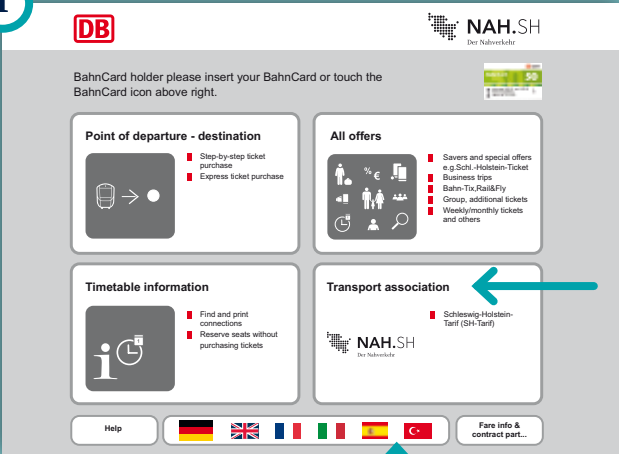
DB

NAH.SH
Der Nahverkehr

BahnCard holder please insert your BahnCard or touch the BahnCard icon above right.

50

Point of departure - destination

Step-by-step ticket purchase
Express ticket purchase

All offers

% €

Savers and special offers e.g.Schl.-Holstein-Ticket
Business trips
Bahn-Tix,Rail&Fly
Group, additional tickets
Weekly/monthly tickets and others

Timetable information

Find and print connections
Reserve seats without purchasing tickets

Transport association

Schleswig-Holstein-Tarif (SH-Tarif)

NAH.SH
Der Nahverkehr

Help

Fare info & contract part...